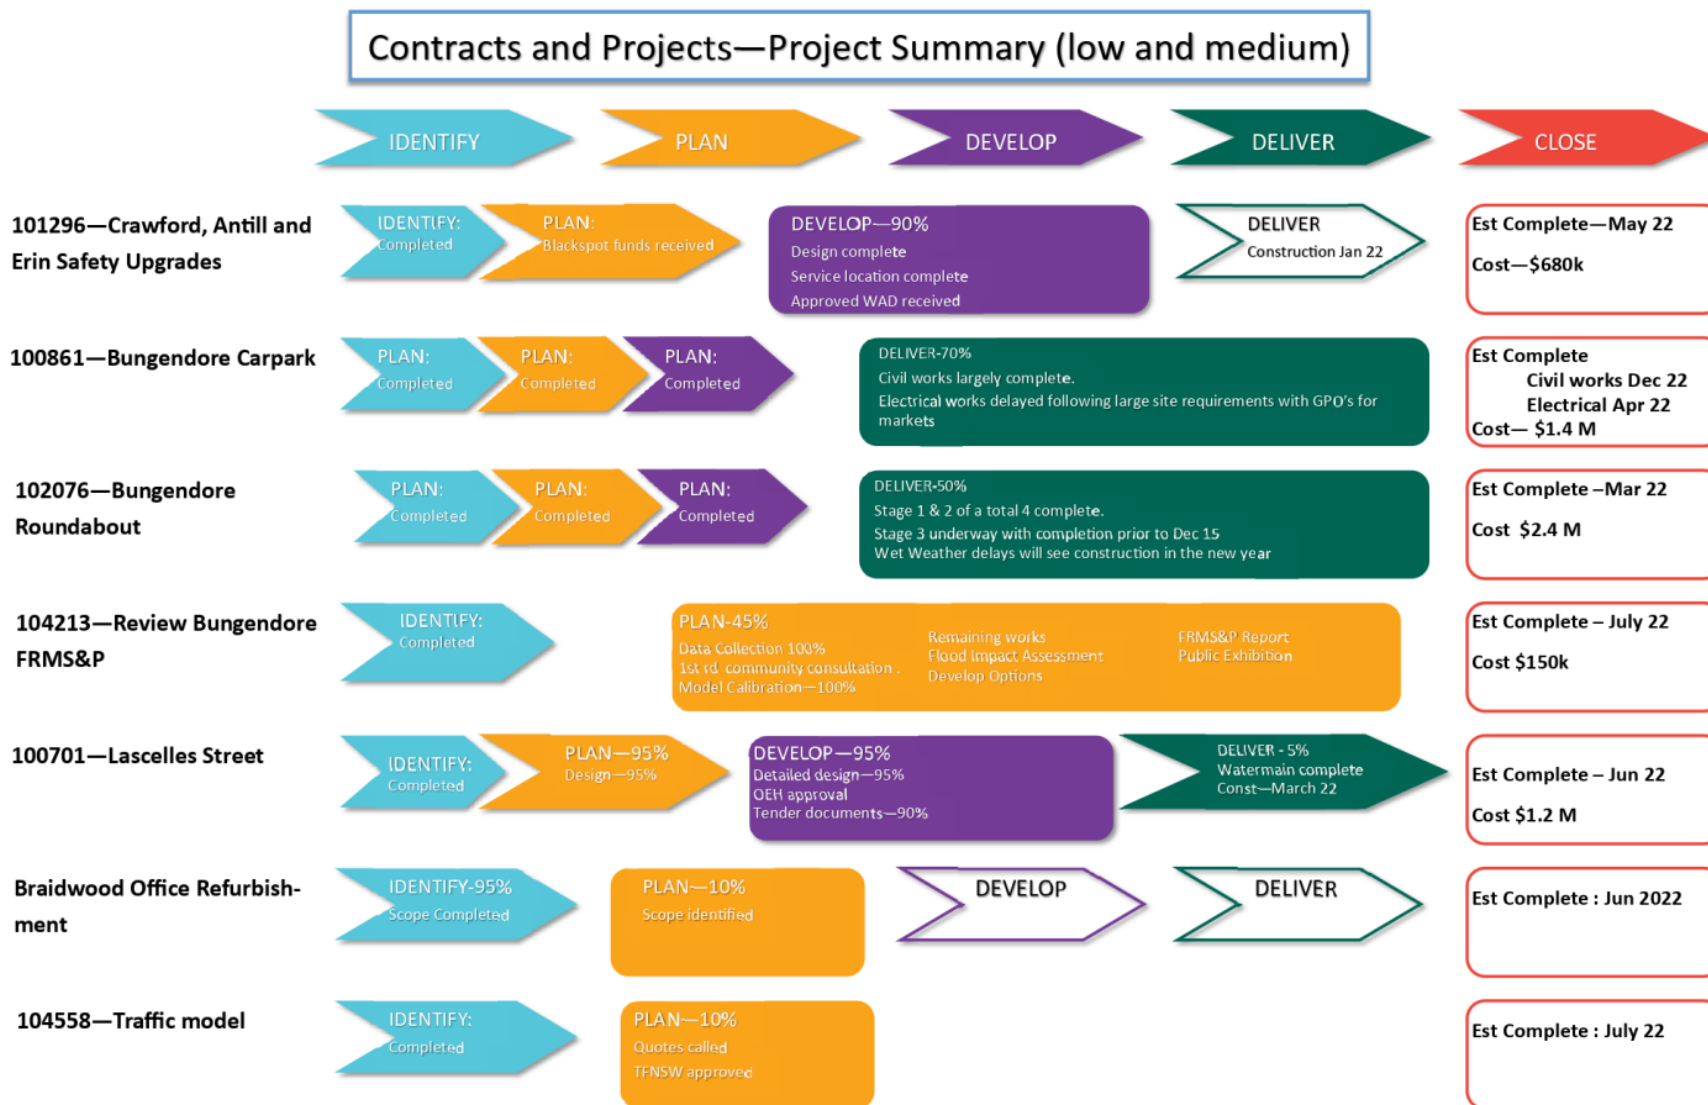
Contracts and Projects—Project Summary (low and medium)

IDENTIFY

PLAN

DEVELOP

DELIVER

CLOSE

101296—Crawford, Antill and Erin Safety Upgrades

IDENTIFY: Completed

PLAN: Blackspot funds received

DEVELOP—90%
Design complete
Service location complete
Approved WAD received

DELIVER
Construction Jan 22

Est Complete—May 22
Cost—$680k

100861—Bungendore Carpark

PLAN: Completed

PLAN: Completed

PLAN: Completed

DELIVER-70%
Civil works largely complete.
Electrical works delayed following large site requirements with GPO's for markets

Est Complete
Civil works Dec 22
Electrical Apr 22
Cost— $1.4 M

102076—Bungendore Roundabout

PLAN: Completed

PLAN: Completed

PLAN: Completed

DELIVER-50%
Stage 1 & 2 of a total 4 complete.
Stage 3 underway with completion prior to Dec 15
Wet Weather delays will see construction in the new year

Est Complete –Mar 22
Cost $2.4 M

104213—Review Bungendore FRMS&P

IDENTIFY: Completed

PLAN-45%
Data Collection 100%
1st rd community consultation .
Model Calibration—100%

Remaining works
Flood Impact Assessment
Develop Options

FRMS&P Report
Public Exhibition

Est Complete – July 22
Cost $150k

100701—Lascelles Street

IDENTIFY: Completed

PLAN—95%
Design—95%

DEVELOP—95%
Detailed design—95%
OEH approval
Tender documents—90%

DELIVER - 5%
Watermain complete
Const—March 22

Est Complete – Jun 22
Cost $1.2 M

Braidwood Office Refurbishment

IDENTIFY-95%
Scope Completed

PLAN—10%
Scope identified

DEVELOP

DELIVER

Est Complete : Jun 2022

104558—Traffic model

IDENTIFY: Completed

PLAN—10%
Quotes called
TFNSW approved

Est Complete : July 22